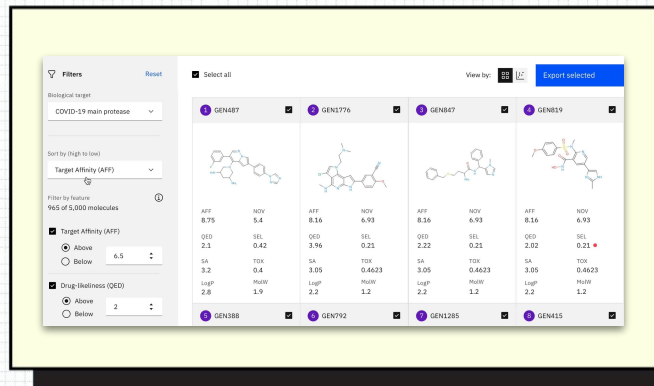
Filters
Reset

Biological target
COVID-19 main protease

Sort by (high to low)
Target Affinity (AFF)

Filter by feature
965 of 5,000 molecules

Target Affinity (AFF)
Above
Below
6.5

Drug-likeliness (QED)
Above
Below
2

Select all

View by:

Export selected

1 GEN487
AFF 8.75
NOV 5.4
QED 2.1
SEL 0.42
SA 3.2
TOX 0.4
LogP 2.8
MolW 1.9

2 GEN1776
AFF 8.16
NOV 6.93
QED 3.96
SEL 0.21
SA 3.05
TOX 0.4623
LogP 2.2
MolW 1.2

3 GEN847
AFF 8.16
NOV 6.93
QED 2.22
SEL 0.21
SA 3.05
TOX 0.4623
LogP 2.2
MolW 1.2

4 GEN819
AFF 8.16
NOV 6.93
QED 2.02
SEL 0.21
SA 3.05
TOX 0.4623
LogP 2.2
MolW 1.2

5 GEN388

6 GEN792

7 GEN1285

8 GEN415